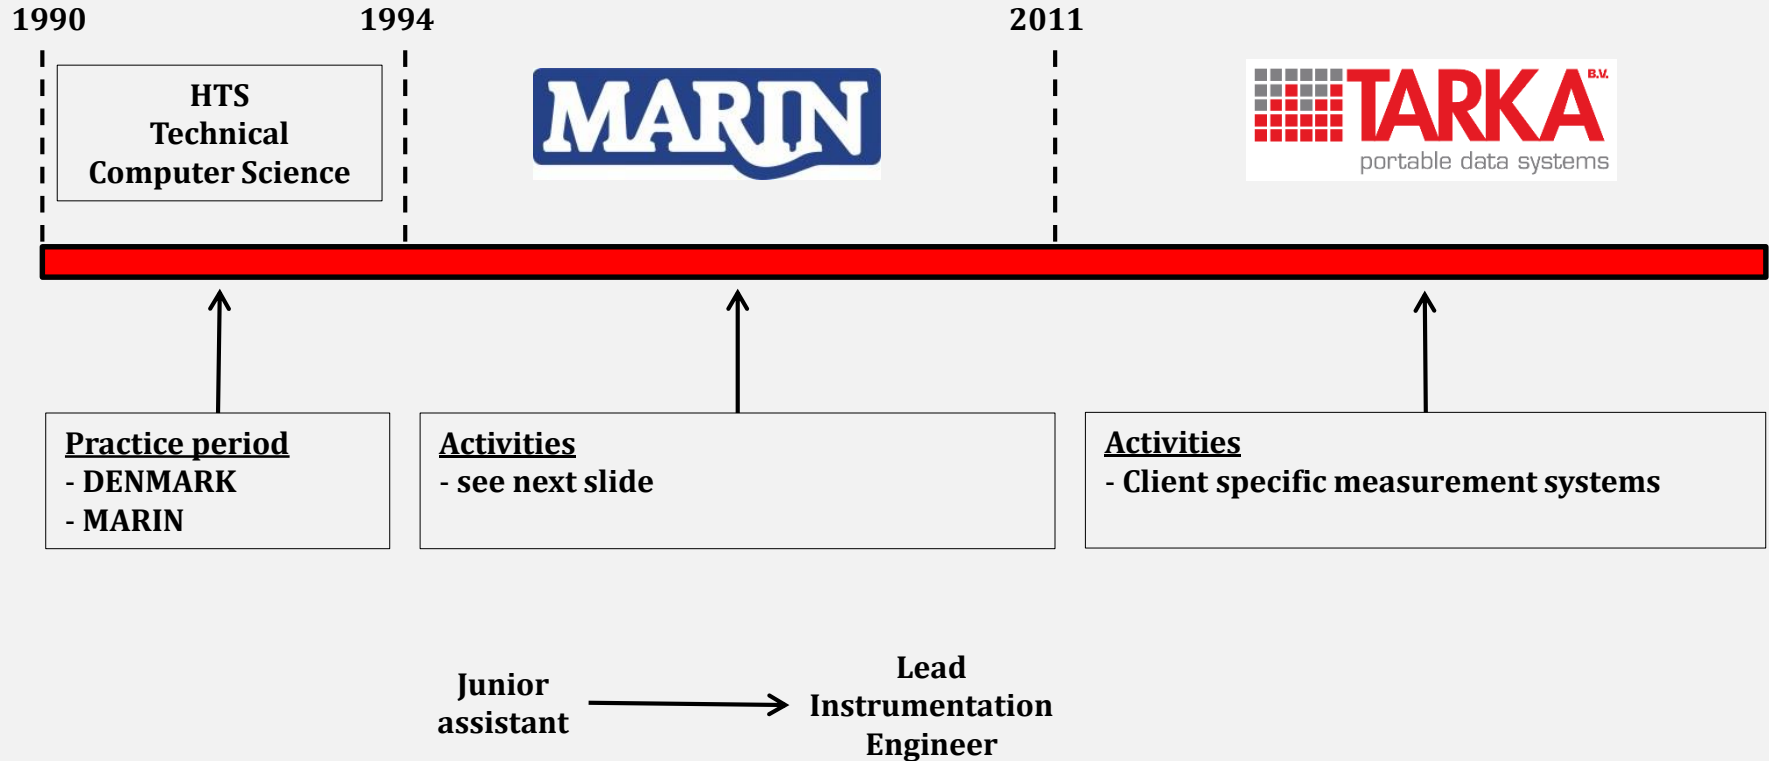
1990

1994

2011

HTS
Technical
Computer Science

MARIN

TARKA B.V.
portable data systems

Practice period
- DENMARK
- MARIN

Activities
- see next slide

Activities
- Client specific measurement systems

Junior assistant

Lead Instrumentation Engineer